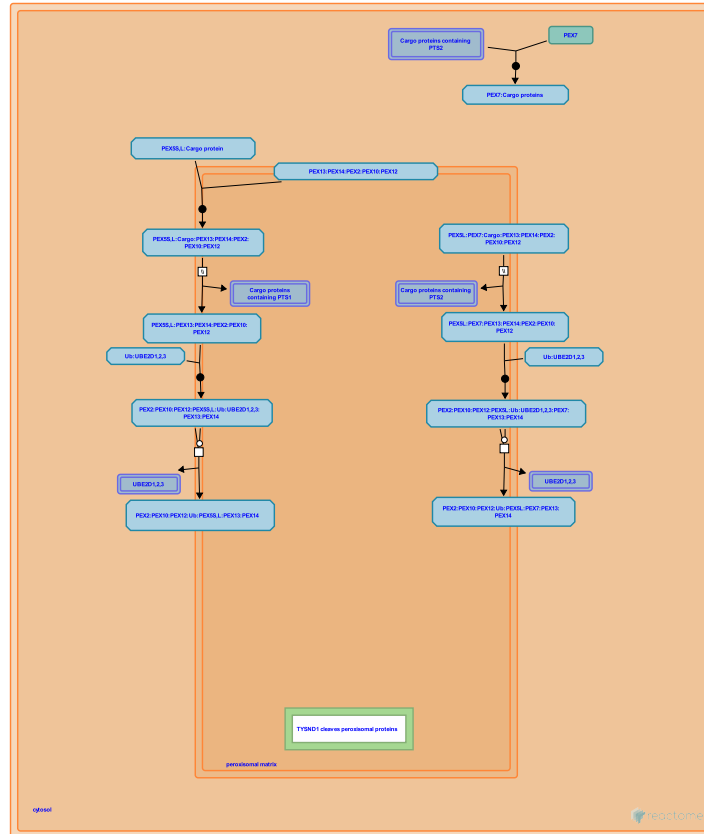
Cargo proteins containing PTS2

PEX7

PEX7:Cargo proteins

PEX5S,L:Cargo protein

PEX13:PEX14:PEX2:PEX10:PEX12

PEX5S,L:Cargo:PEX13:PEX14:PEX2:PEX10:PEX12

PEX5L:PEX7:Cargo:PEX13:PEX14:PEX2:PEX10:PEX12

Cargo proteins containing PTS1

Cargo proteins containing PTS2

PEX5S,L:PEX13:PEX14:PEX2:PEX10:PEX12

PEX5L:PEX7:PEX13:PEX14:PEX2:PEX10:PEX12

Ub:UBE2D1,2,3

Ub:UBE2D1,2,3

PEX2:PEX10:PEX12:PEX5S,L:Ub:UBE2D1,2,3:PEX13:PEX14

PEX2:PEX10:PEX12:PEX5L:Ub:UBE2D1,2,3:PEX7:PEX13:PEX14

UBE2D1,2,3

UBE2D1,2,3

PEX2:PEX10:PEX12:Ub:PEX5S,L:PEX13:PEX14

PEX2:PEX10:PEX12:Ub:PEX5L:PEX7:PEX13:PEX14

TYSND1 cleaves peroxisomal proteins

peroxisomal matrix

cytosol

reactome